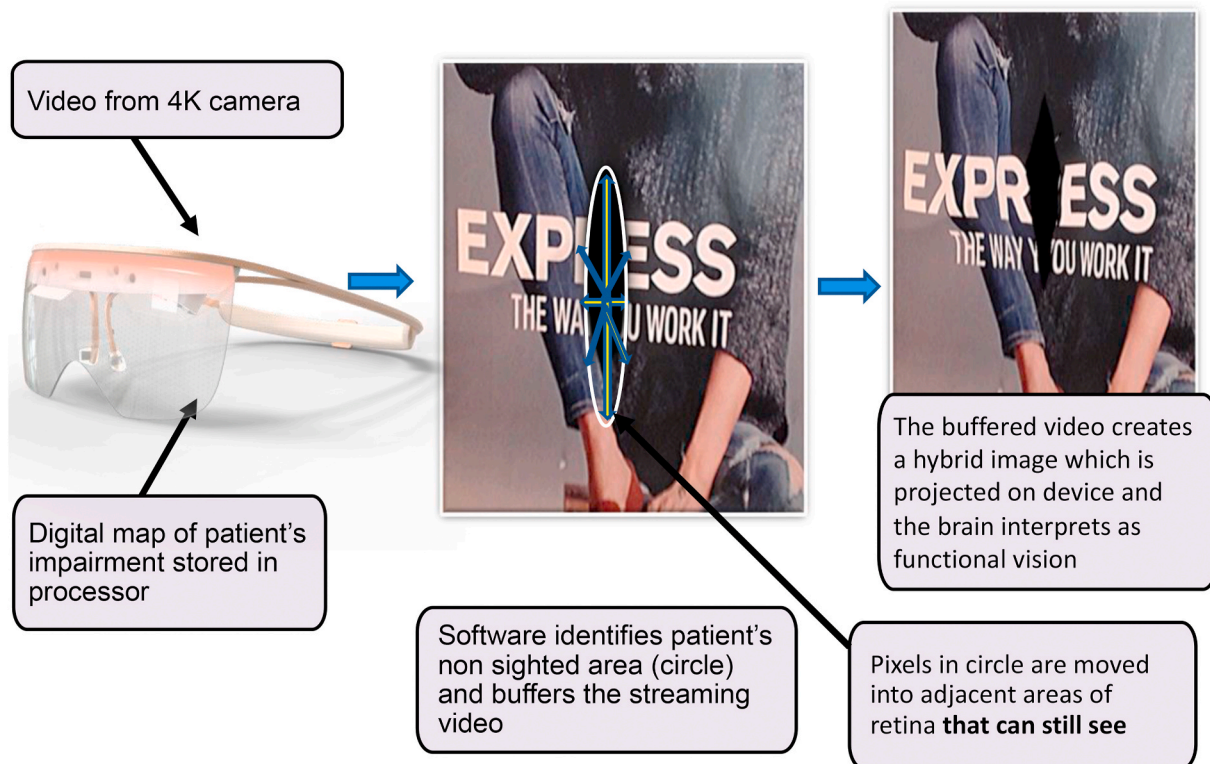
Video from 4K camera

EXPRESS
THE WAY U WORK IT

EXPRESS
THE WAY YOU WORK IT

The buffered video creates a hybrid image which is projected on device and the brain interprets as functional vision

Digital map of patient's impairment stored in processor

Software identifies patient's non sighted area (circle) and buffers the streaming video

Pixels in circle are moved into adjacent areas of retina **that can still see**